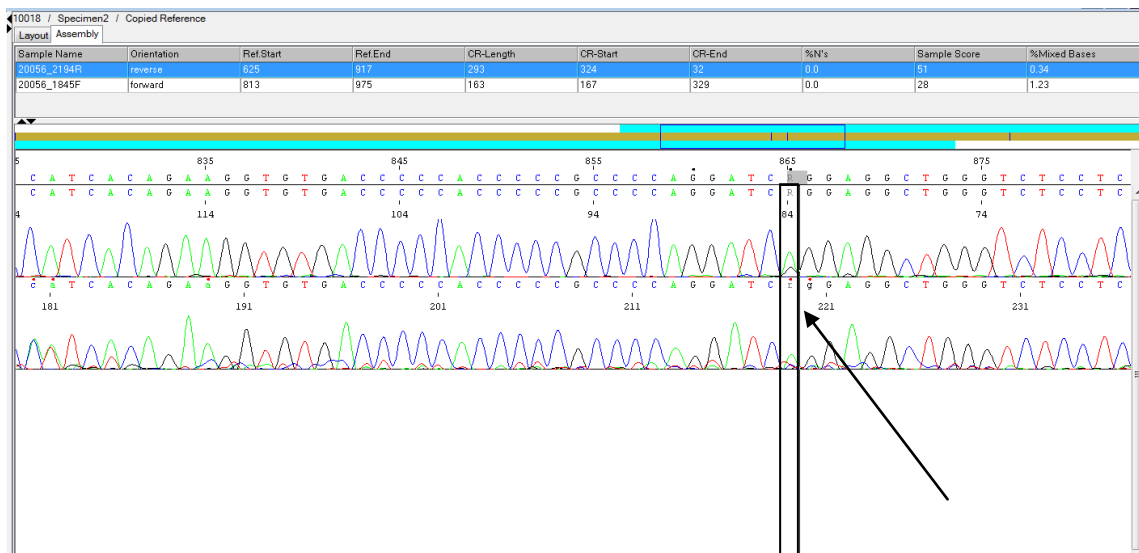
10018 / Specimen2 / Copied Reference

Layout | Assembly

| Sample Name | Orientation | Ref.Start | Ref.End | CR-Length | CR-Start | CR-End | %N's | Sample Score | %Mixed Bases |
|---|---|---|---|---|---|---|---|---|---|
| 20056_2194R | reverse | 625 | 917 | 293 | 324 | 32 | 0.0 | 51 | 0.34 |
| 20056_1845F | forward | 813 | 975 | 163 | 167 | 329 | 0.0 | 28 | 1.23 |

5 835 845 855 865 875

C A T C A C A G A A G G T G T G A C C C C C A C C C C C G C C C C A G G A T C R G G A G G C T G G G T C T C C T C

C A T C A C A G A A G G T G T G A C C C C C A C C C C C G C C C C A G G A T C R G G A G G C T G G G T C T C C T C

4 114 104 94 84 74

c a T C A C A G A a G G T G T G A C C C C C A C C C C C G C C C C A G G A T C r g G A G G C T G G G T C T C C T C

181 191 201 211 221 231